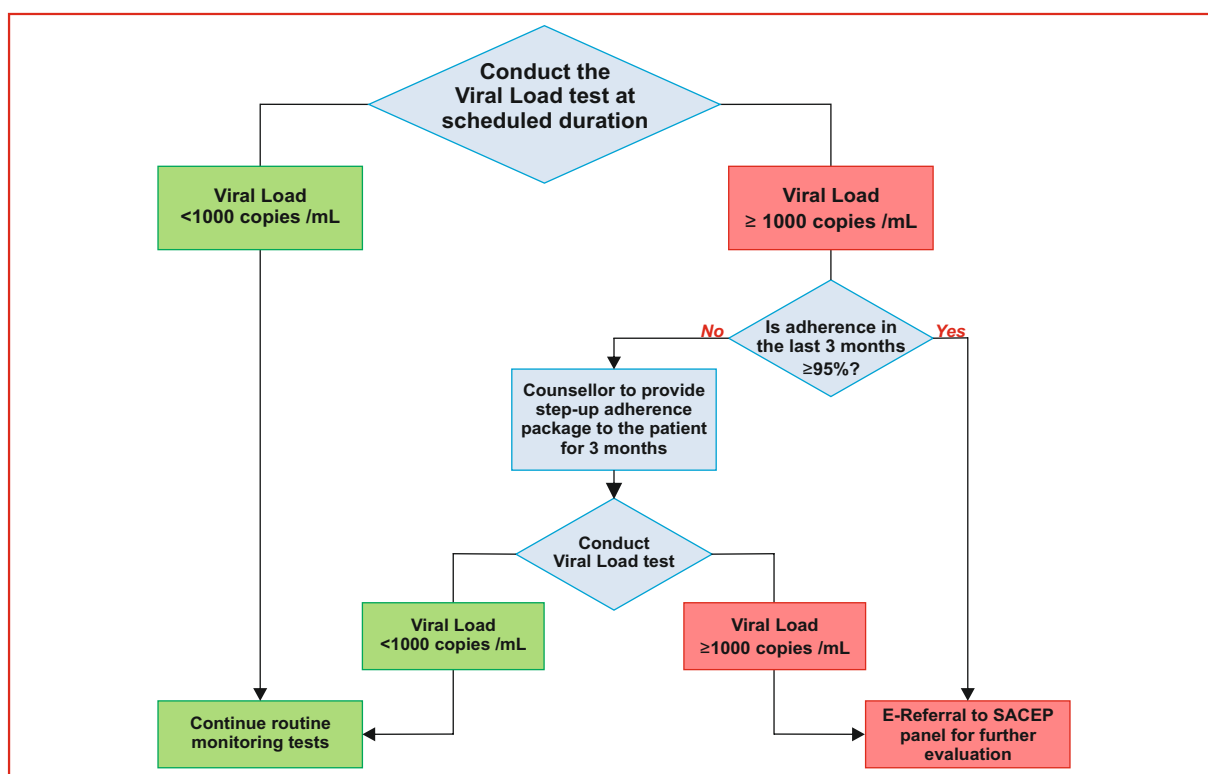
Conduct the Viral Load test at scheduled duration

Viral Load <1000 copies /mL

Viral Load $\geq$ 1000 copies /mL

No

Is adherence in the last 3 months $\geq$95%?

Yes

Counsellor to provide step-up adherence package to the patient for 3 months

Conduct Viral Load test

Viral Load <1000 copies /mL

Viral Load $\geq$1000 copies /mL

Continue routine monitoring tests

E-Referral to SACEP panel for further evaluation